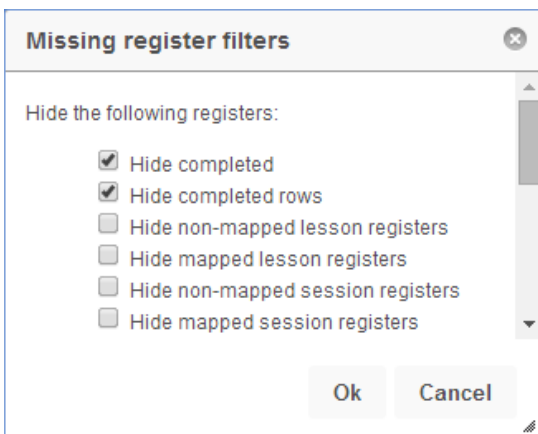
Missing register filters

Hide the following registers:

Hide completed
Hide completed rows
Hide non-mapped lesson registers
Hide mapped lesson registers
Hide non-mapped session registers
Hide mapped session registers

Ok
Cancel